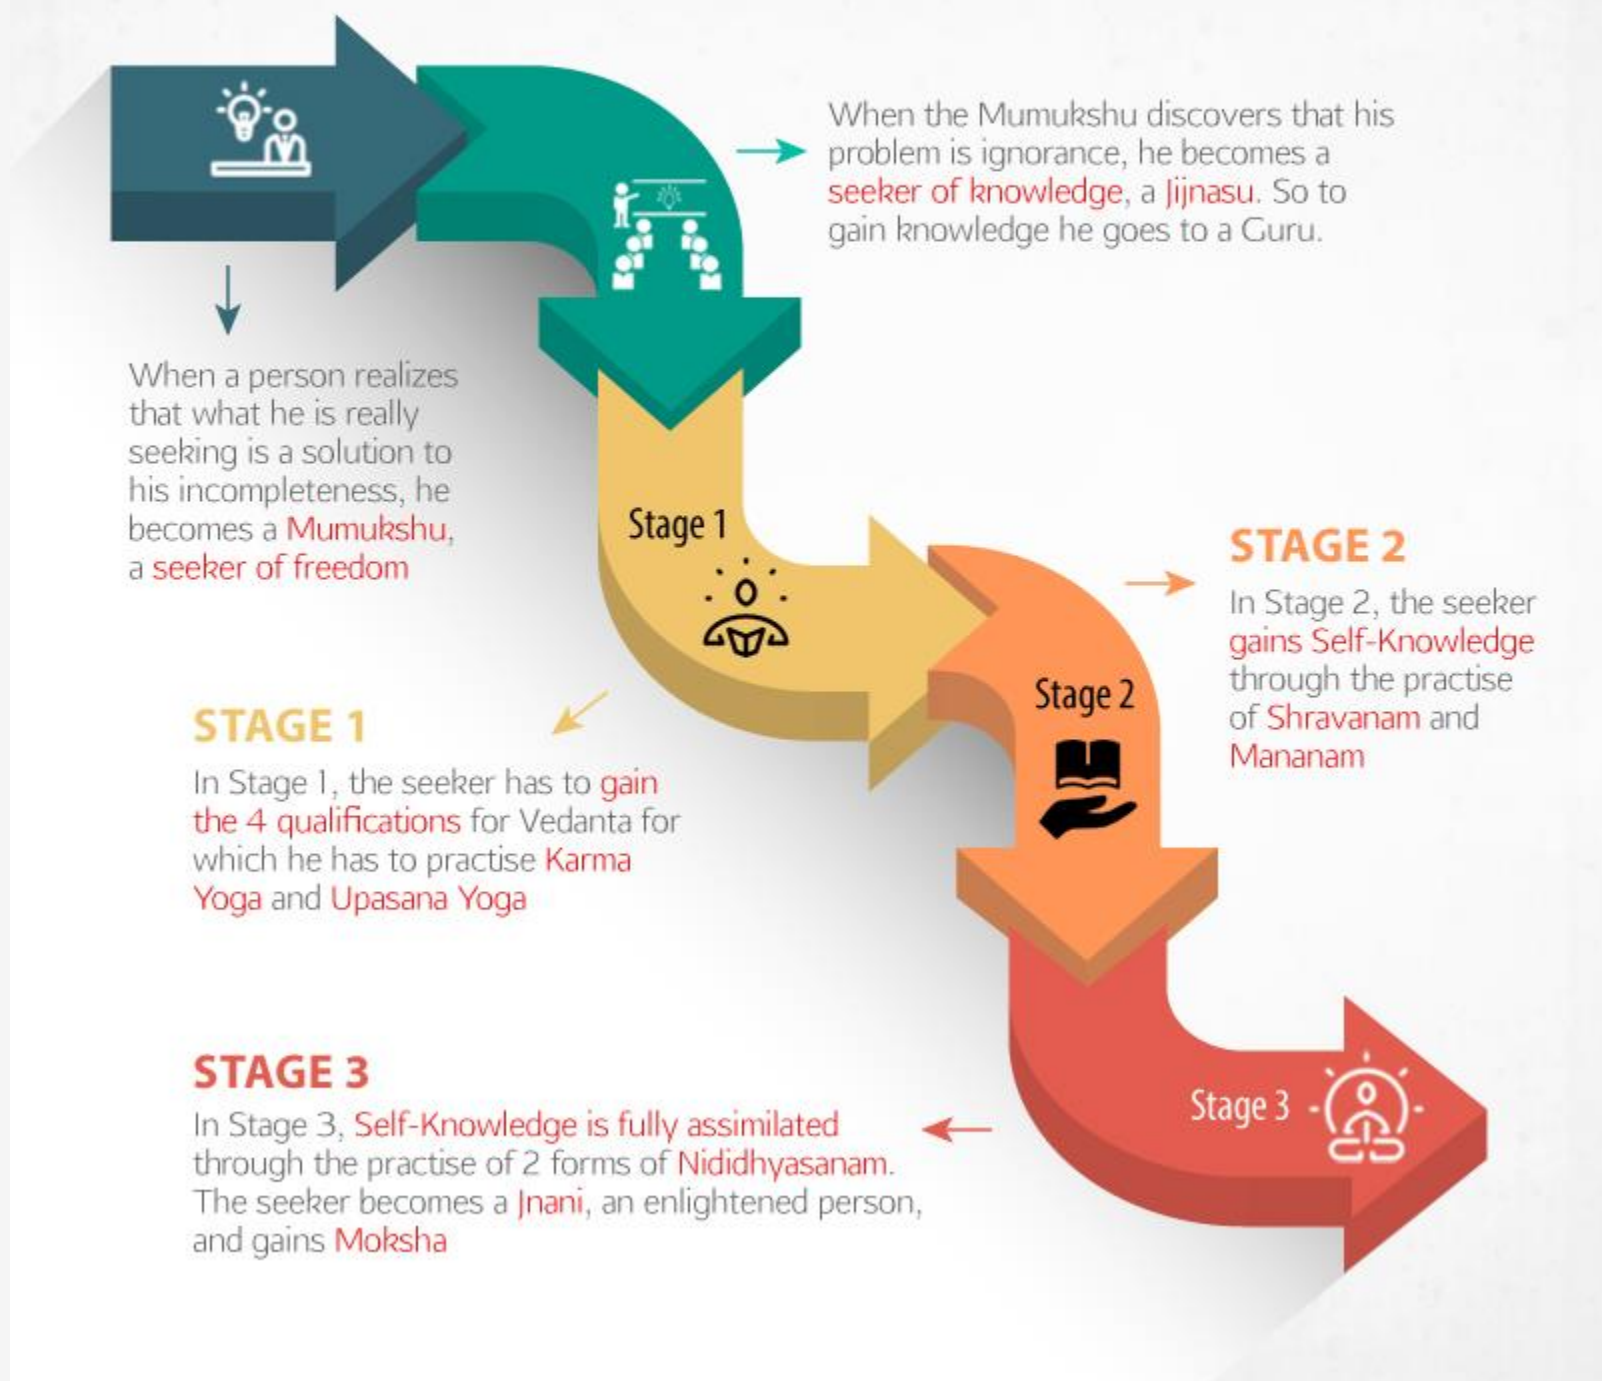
When the Mumukshu discovers that his problem is ignorance, he becomes a seeker of knowledge, a Jijnasu. So to gain knowledge he goes to a Guru.

When a person realizes that what he is really seeking is a solution to his incompleteness, he becomes a Mumukshu, a seeker of freedom

Stage 1

STAGE 2

In Stage 2, the seeker gains Self-Knowledge through the practise of Shravanam and Mananam

Stage 2

STAGE 1

In Stage 1, the seeker has to gain the 4 qualifications for Vedanta for which he has to practise Karma Yoga and Upasana Yoga

STAGE 3

In Stage 3, Self-Knowledge is fully assimilated through the practise of 2 forms of Nididhyasanam. The seeker becomes a Jnani, an enlightened person, and gains Moksha

Stage 3